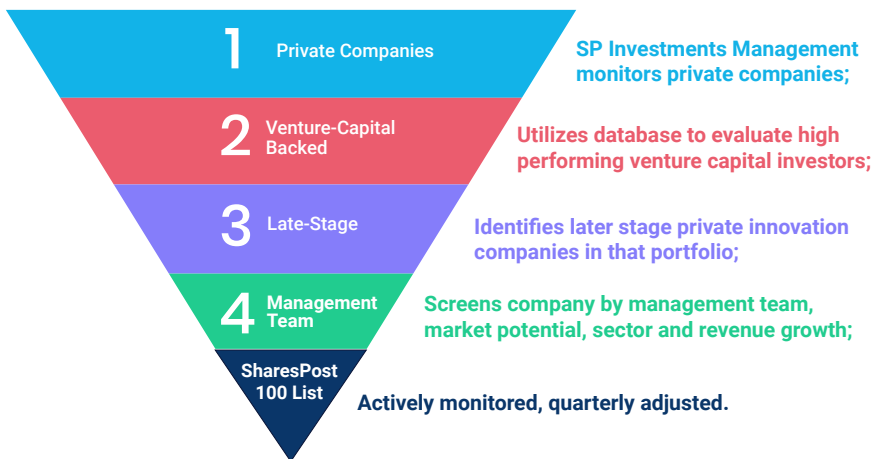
1 Private Companies

SP Investments Management monitors private companies;

2 Venture-Capital Backed

Utilizes database to evaluate high performing venture capital investors;

3 Late-Stage

Identifies later stage private innovation companies in that portfolio;

4 Management Team

Screens company by management team, market potential, sector and revenue growth;

SharesPost 100 List

Actively monitored, quarterly adjusted.